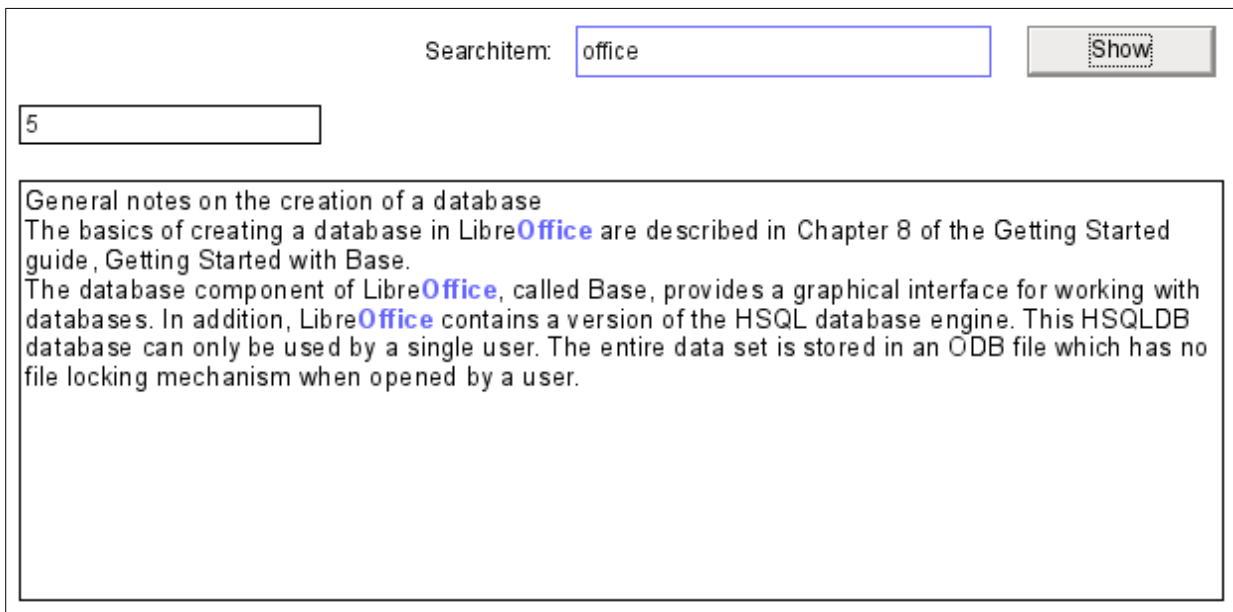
Searchitem: office

Show

5

General notes on the creation of a database
The basics of creating a database in LibreOffice are described in Chapter 8 of the Getting Started guide, Getting Started with Base.
The database component of LibreOffice, called Base, provides a graphical interface for working with databases. In addition, LibreOffice contains a version of the HSQL database engine. This HSQLDB database can only be used by a single user. The entire data set is stored in an ODB file which has no file locking mechanism when opened by a user.